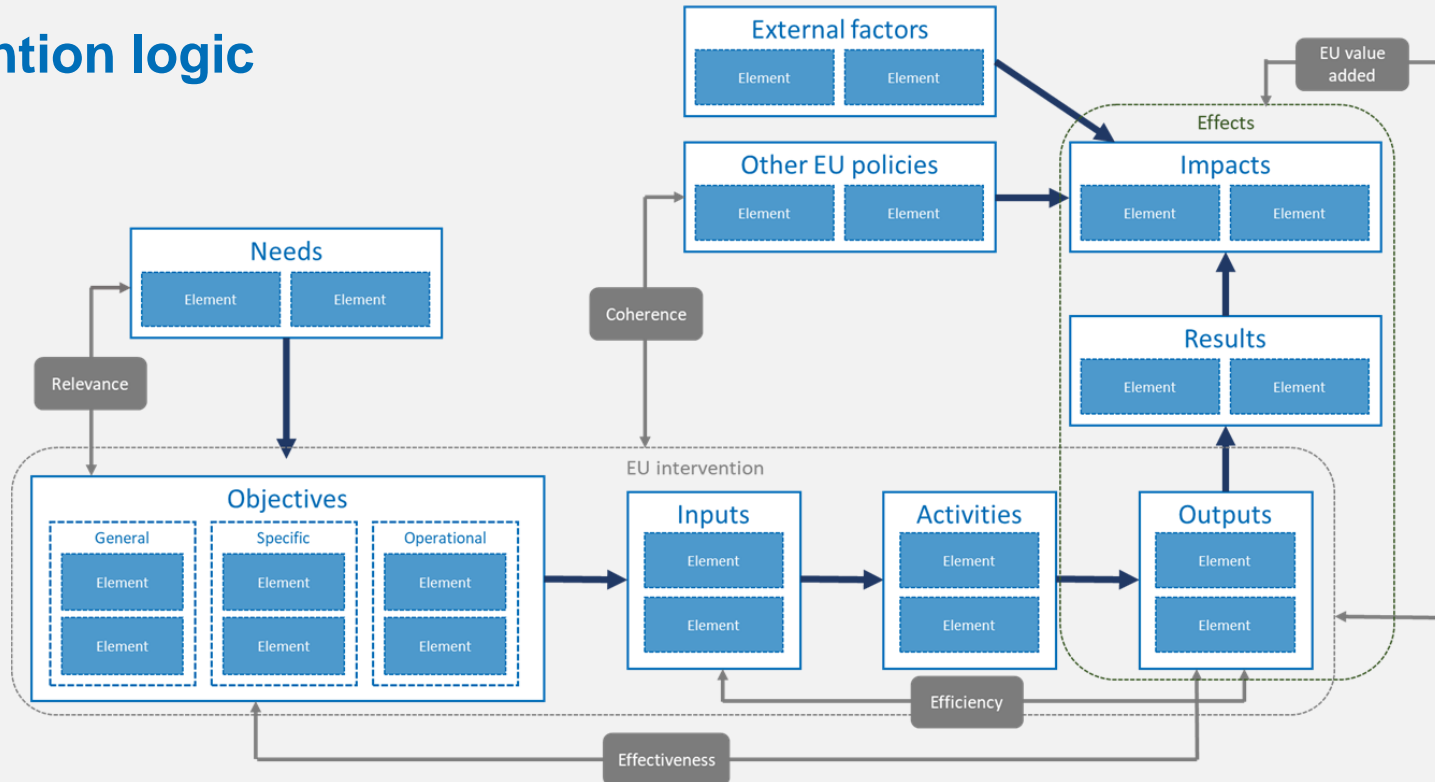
ntion logic

External factors
Element
Element

EU value added

Effects

Impacts
Element
Element

Other EU policies
Element
Element

Needs
Element
Element

Coherence

Results
Element
Element

Relevance

EU intervention

Objectives
General
Element
Element
Specific
Element
Element
Operational
Element
Element

Inputs
Element
Element

Activities
Element
Element

Outputs
Element
Element

Efficiency

Effectiveness